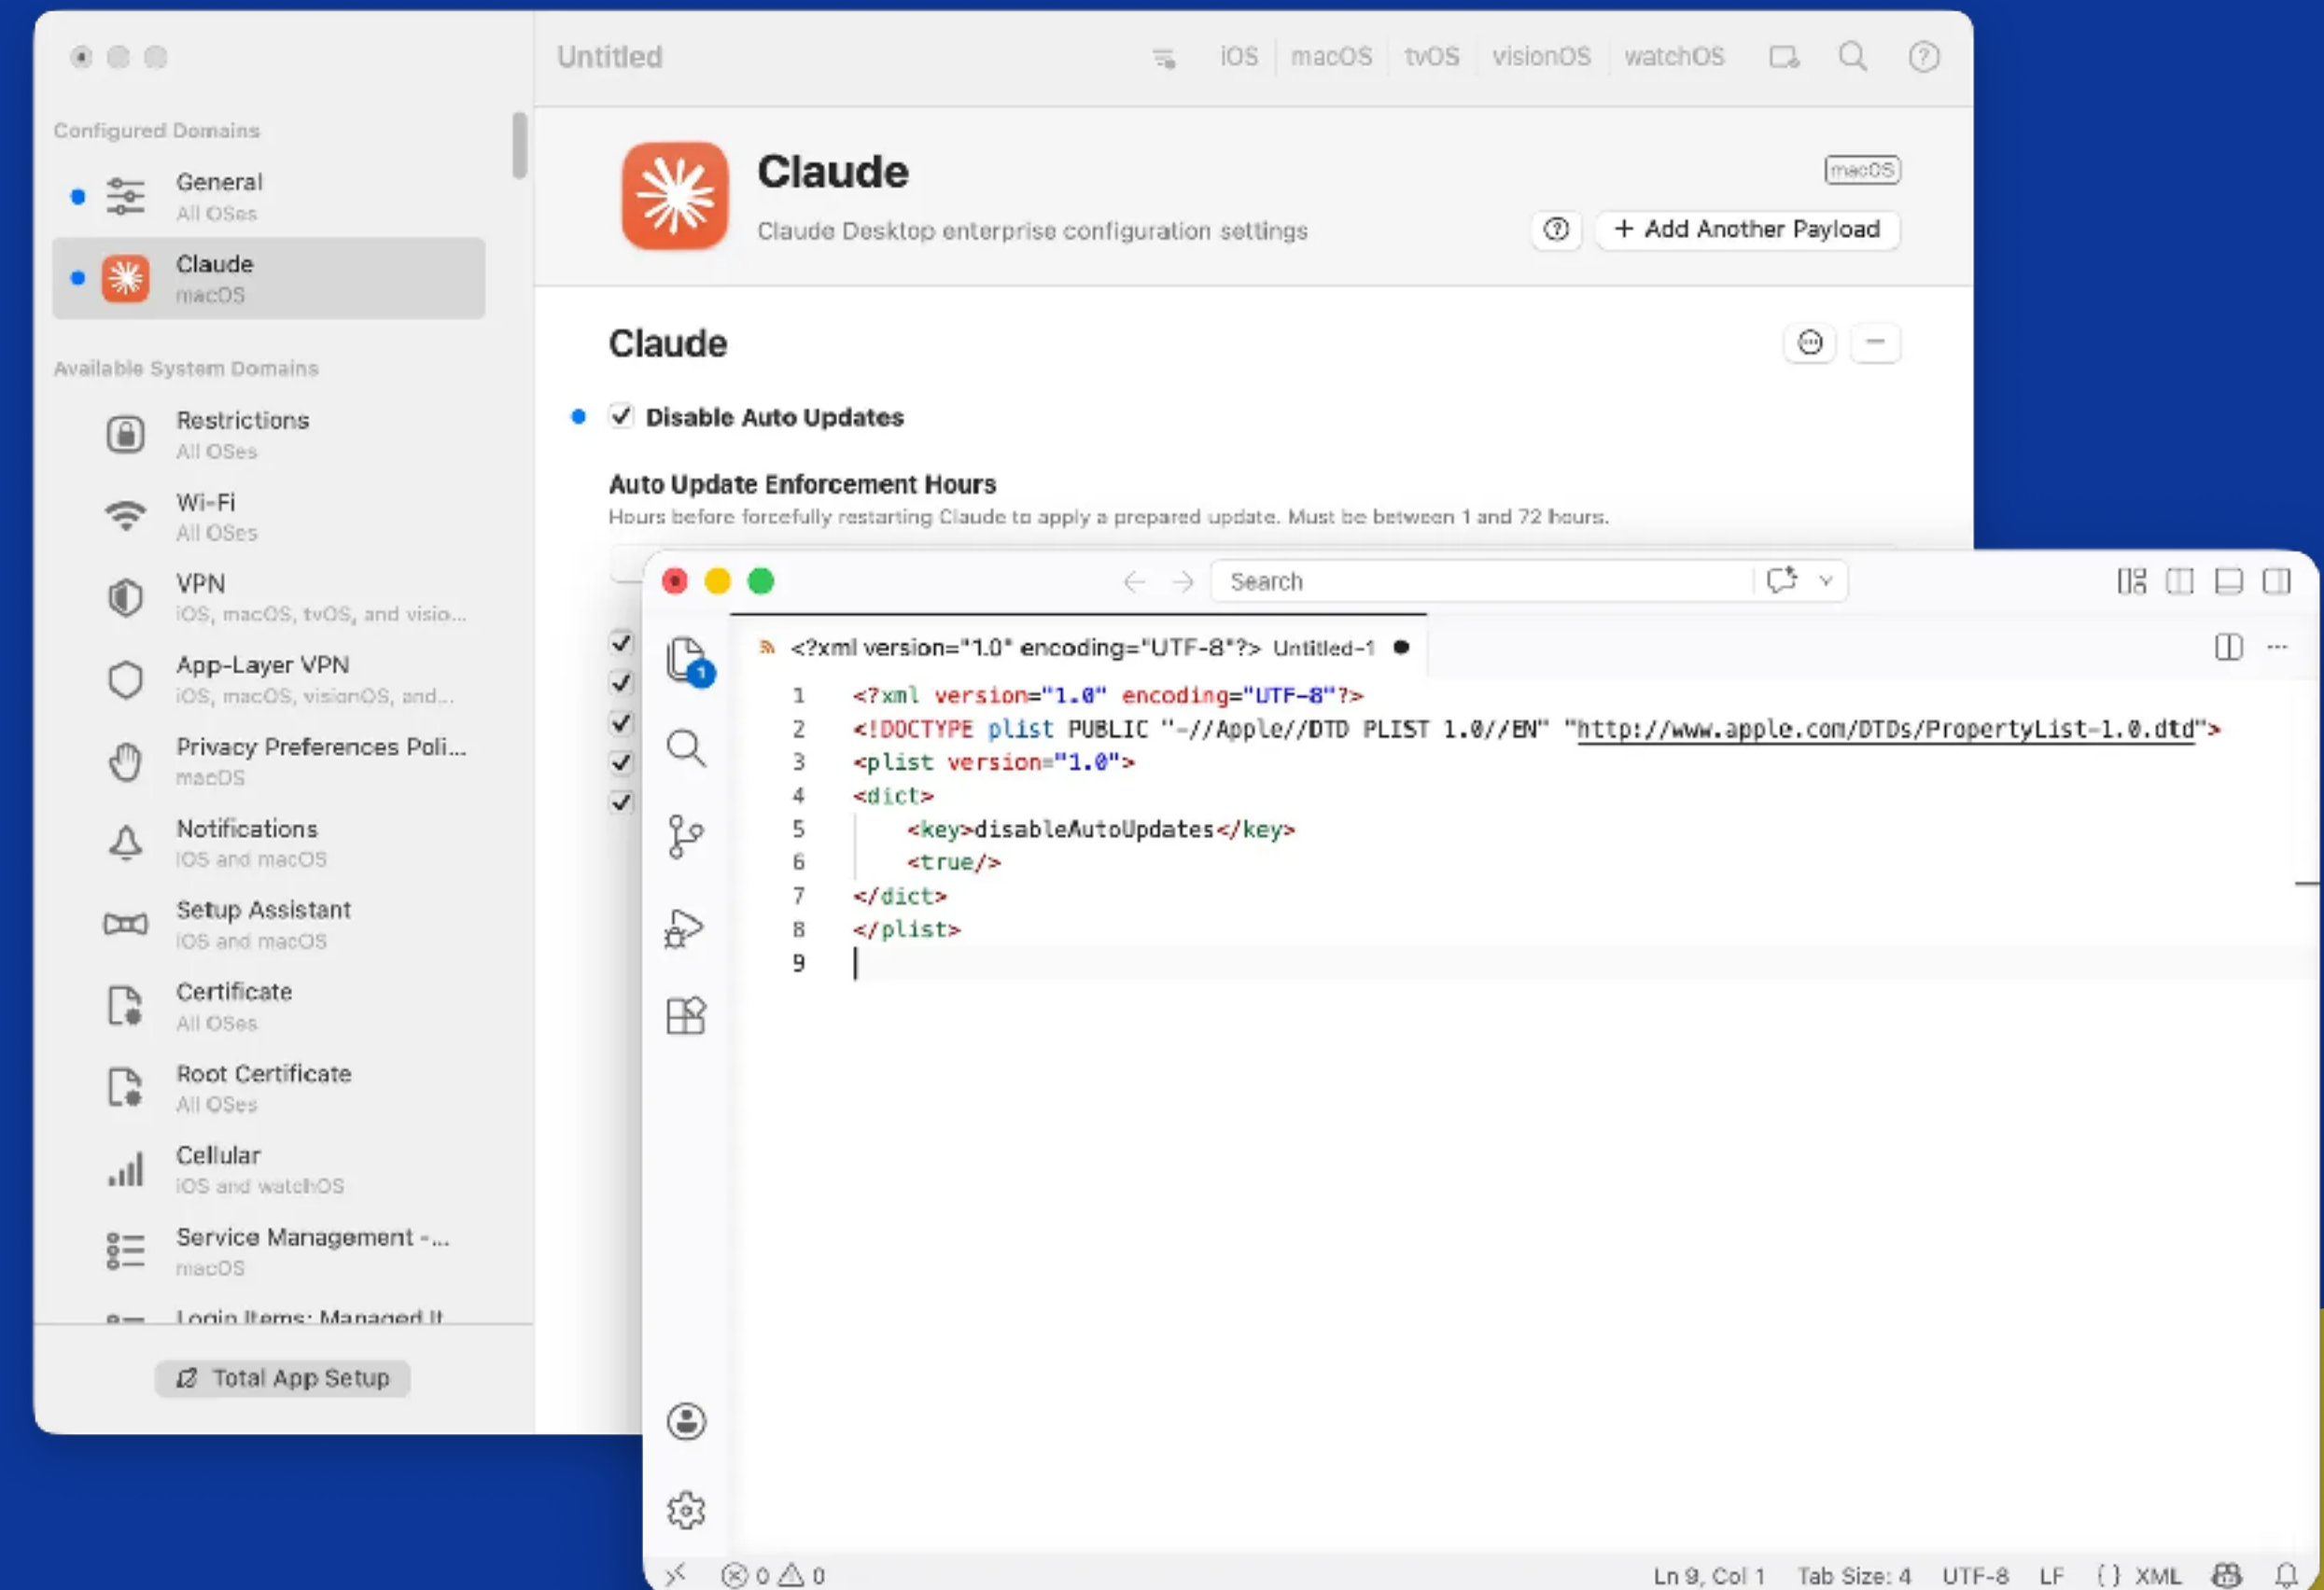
Untitled

iOS macOS tvOS visionOS watchOS

Configured Domains

General
All OSes

Claude
macOS

Available System Domains

Restrictions
All OSes

Wi-Fi
All OSes

VPN
iOS, macOS, tvOS, and visio...

App-Layer VPN
iOS, macOS, visionOS, and...

Privacy Preferences Poli...
macOS

Notifications
iOS and macOS

Setup Assistant
iOS and macOS

Certificate
All OSes

Root Certificate
All OSes

Cellular
iOS and watchOS

Service Management -...
macOS

Login Items: Managed It

Total App Setup

Claude

macOS

Claude Desktop enterprise configuration settings

+ Add Another Payload

Claude

Disable Auto Updates

Auto Update Enforcement Hours

Hours before forcefully restarting Claude to apply a prepared update. Must be between 1 and 72 hours.

Search

<?xml version="1.0" encoding="UTF-8"?> Untitled-1

1 <?xml version="1.0" encoding="UTF-8"?>
2 <!DOCTYPE plist PUBLIC "-//Apple//DTD PLIST 1.0//EN" "http://www.apple.com/DTDs/PropertyList-1.0.dtd">
3 <plist version="1.0">
4 <dict>
5 <key>disableAutoUpdates</key>
6 <true/>
7 </dict>
8 </plist>
9

0 0 Ln 9, Col 1 Tab Size: 4 UTF-8 LF {} XML